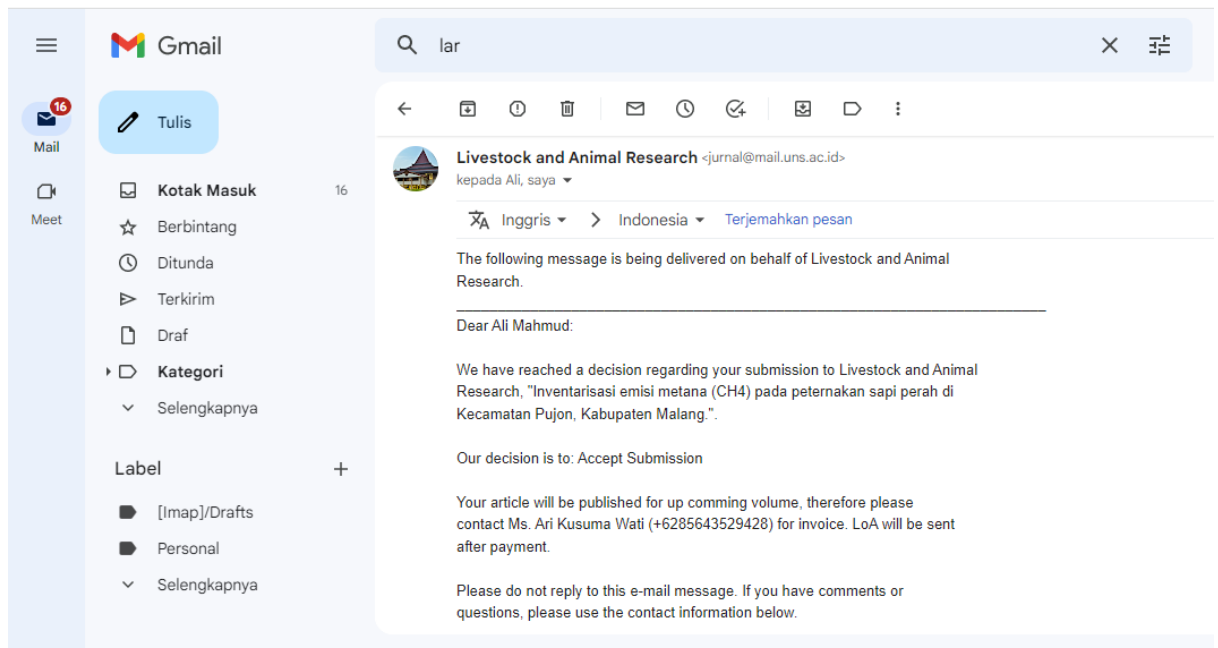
Gmail

lar

16
Mail

Meet

Tulis

Kotak Masuk 16
Berbintang
Ditunda
Terkirim
Draf
Kategori
Selengkapnya

Label +
[Imap]/Drafts
Personal
Selengkapnya

Livestock and Animal Research <jurnal@mail.uns.ac.id>
kepada Ali, saya

Inggris > Indonesia Terjemahkan pesan

The following message is being delivered on behalf of Livestock and Animal Research.

________________________________________________________________________

Dear Ali Mahmud:

We have reached a decision regarding your submission to Livestock and Animal Research, "Inventarisasi emisi metana (CH4) pada peternakan sapi perah di Kecamatan Pujon, Kabupaten Malang.".

Our decision is to: Accept Submission

Your article will be published for up comming volume, therefore please contact Ms. Ari Kusuma Wati (+6285643529428) for invoice. LoA will be sent after payment.

Please do not reply to this e-mail message. If you have comments or questions, please use the contact information below.